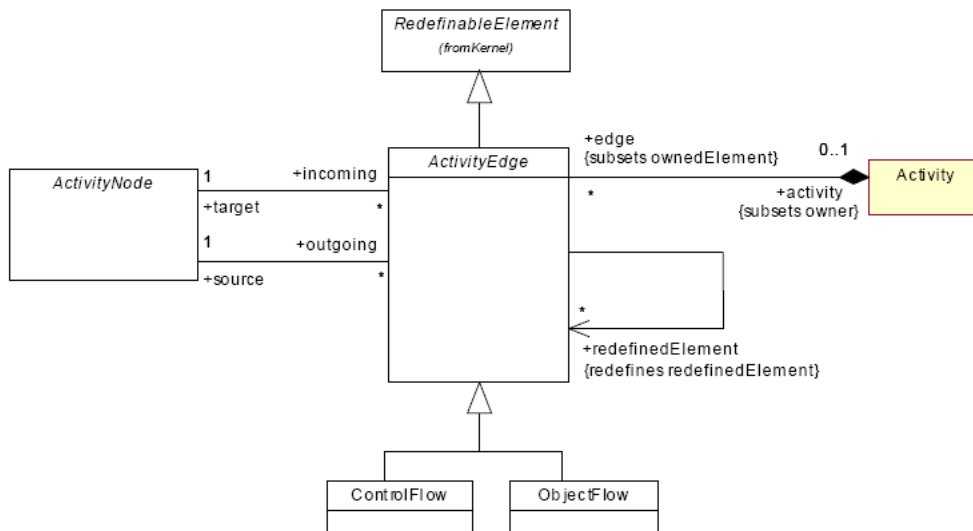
RedefinableElement
(fromKernel)

ActivityNode

1
+incoming
+target
*

1
+outgoing
+source
*

ActivityEdge

+edge
{subsets ownedElement}
*

0..1
+activity
{subsets owner}

Activity

*
+redefinedElement
{redefines redefinedElement}

ControlFlow

ObjectFlow